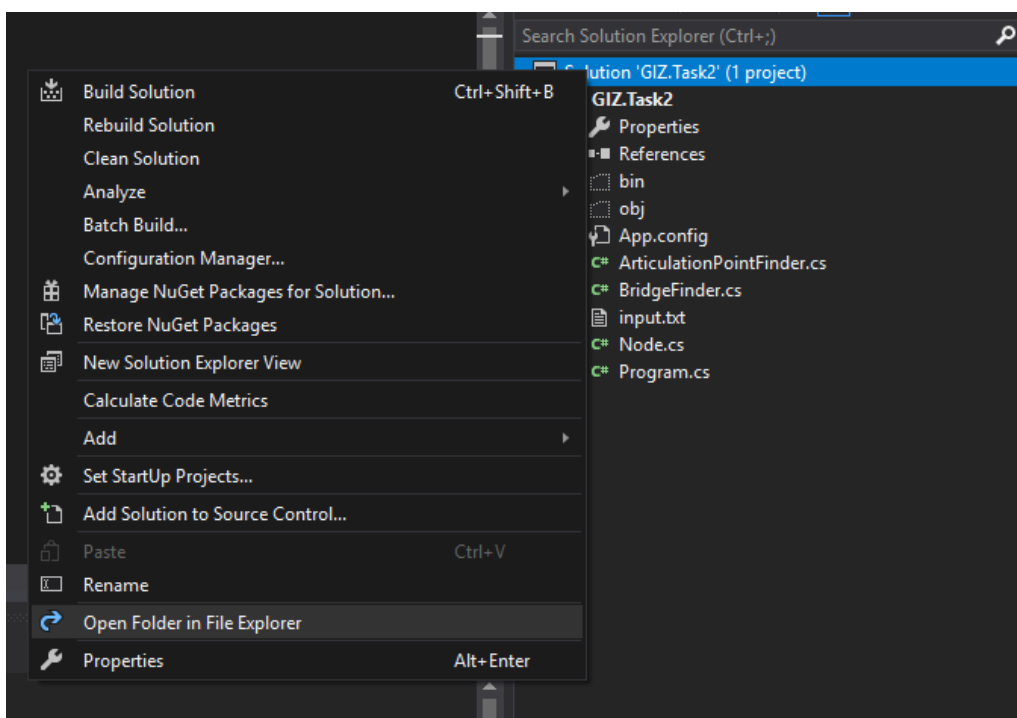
Search Solution Explorer (Ctrl+;)

S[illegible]lution 'GIZ.Task2' (1 project)
GIZ.Task2
Properties
References
bin
obj
App.config
ArticulationPointFinder.cs
BridgeFinder.cs
input.txt
Node.cs
Program.cs

Build Solution Ctrl+Shift+B
Rebuild Solution
Clean Solution
Analyze
Batch Build...
Configuration Manager...
Manage NuGet Packages for Solution...
Restore NuGet Packages
New Solution Explorer View
Calculate Code Metrics
Add
Set StartUp Projects...
Add Solution to Source Control...
Paste Ctrl+V
Rename
Open Folder in File Explorer
Properties Alt+Enter